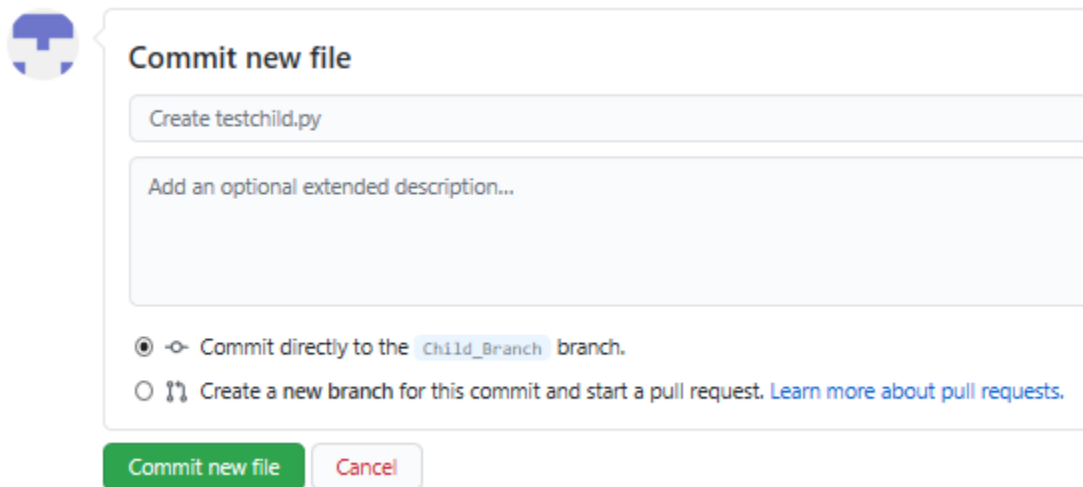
Commit new file

Create testchild.py

Add an optional extended description...

Commit directly to the Child_Branch branch.

Create a new branch for this commit and start a pull request. Learn more about pull requests.

Commit new file

Cancel